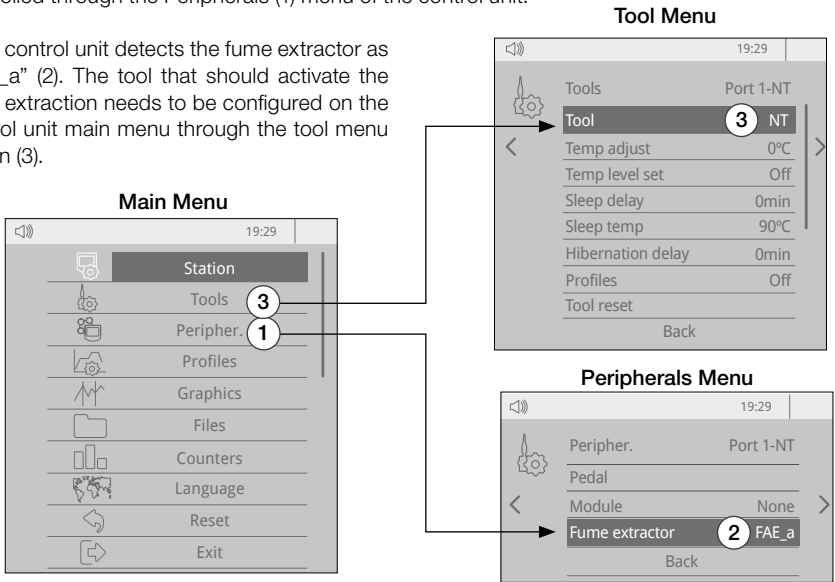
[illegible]olled through the Peripherals (1) menu of the control unit.

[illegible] control unit detects the fume extractor as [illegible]_a" (2). The tool that should activate the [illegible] extraction needs to be configured on the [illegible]ol unit main menu through the tool menu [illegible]n (3).

Main Menu

19:29

Station
Tools 3
Peripher. 1
Profiles
Graphics
Files
Counters
Language
Reset
Exit

Tool Menu

19:29

| Tools | Port 1-NT |
|---|---|
| Tool | 3 NT |
| Temp adjust | 0ºC |
| Temp level set | Off |
| Sleep delay | 0min |
| Sleep temp | 90ºC |
| Hibernation delay | 0min |
| Profiles | Off |
| Tool reset | |

Back

Peripherals Menu

19:29

| Peripher. | Port 1-NT |
|---|---|
| Pedal | |
| Module | None |
| Fume extractor | 2 FAE_a |

Back